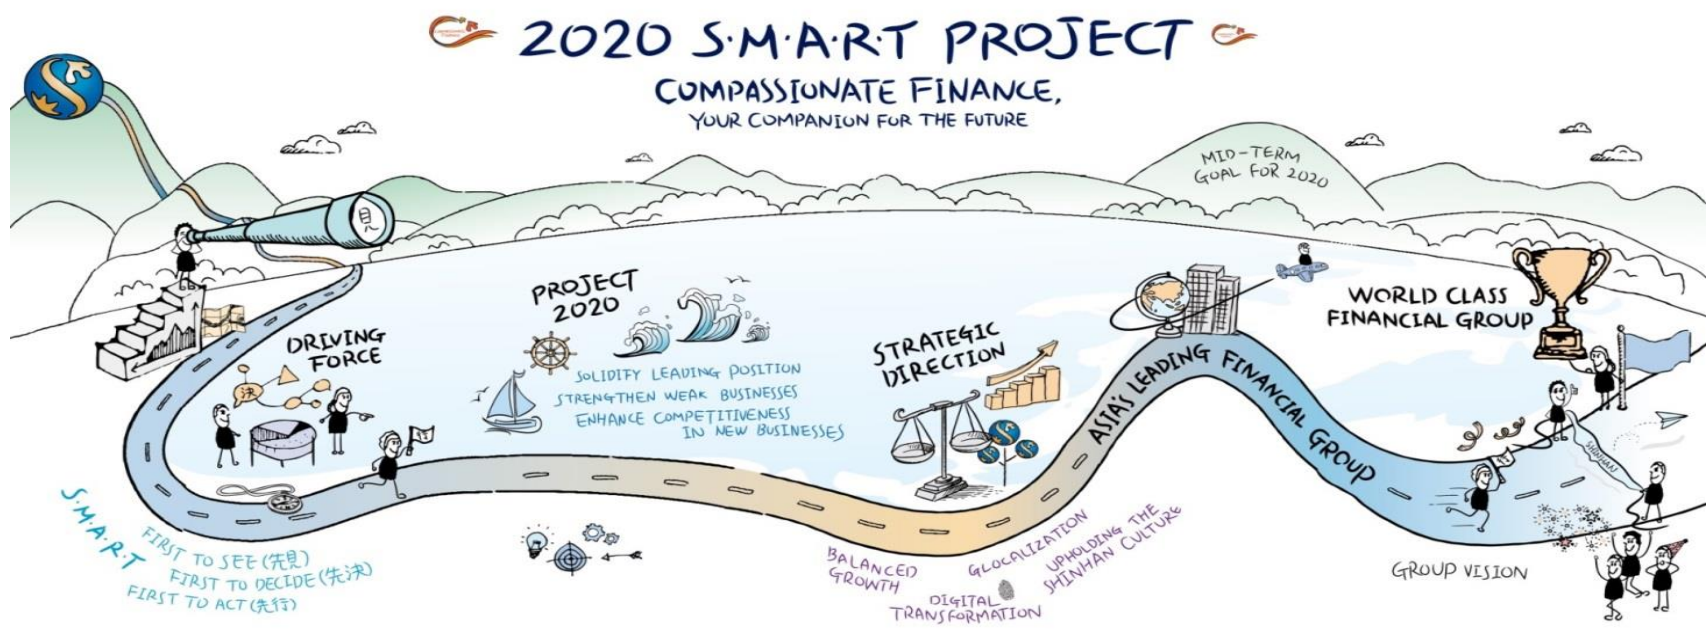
2020 S·M·A·R·T PROJECT

COMPASSIONATE FINANCE, YOUR COMPANION FOR THE FUTURE

MID-TERM GOAL FOR 2020

見

DRIVING FORCE

決

PROJECT 2020

SOLIDIFY LEADING POSITION
STRENGTHEN WEAK BUSINESSES
ENHANCE COMPETITIVENESS IN NEW BUSINESSES

STRATEGIC DIRECTION

ASIA'S LEADING FINANCIAL GROUP

WORLD CLASS FINANCIAL GROUP

SHINHAN

S·M·A·R·T
FIRST TO SEE (先見)
FIRST TO DECIDE (先決)
FIRST TO ACT (先行)

BALANCED GROWTH
DIGITAL TRANSFORMATION
GLOCALIZATION
UPHOLDING THE SHINHAN CULTURE

GROUP VISION